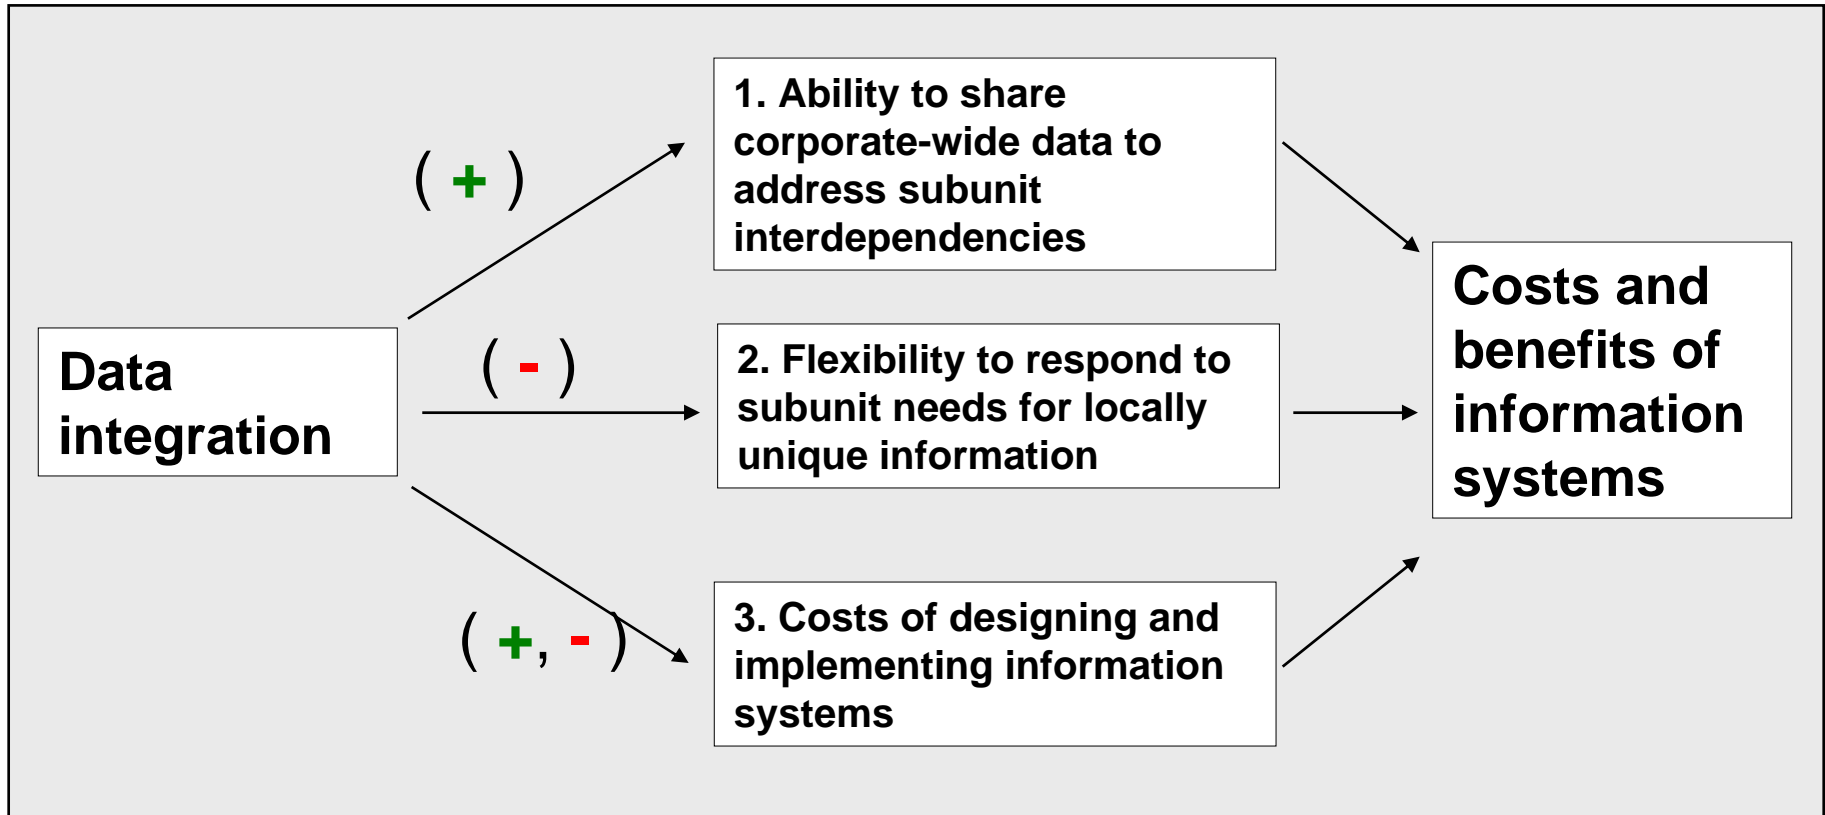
Data integration

( + )

( - )

( +, - )

1. Ability to share corporate-wide data to address subunit interdependencies

2. Flexibility to respond to subunit needs for locally unique information

3. Costs of designing and implementing information systems

Costs and benefits of information systems